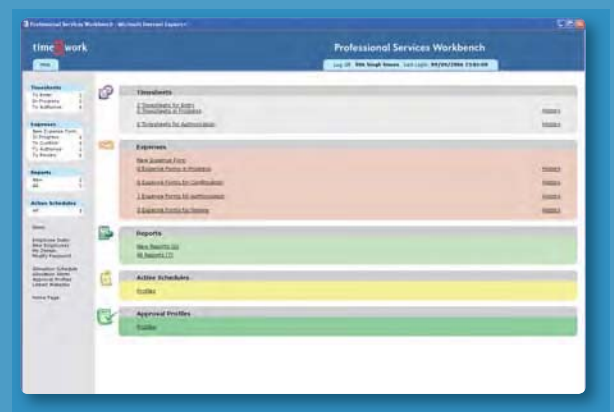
Professional Services Workbench - Microsoft Internet Explorer

time work

Help

Professional Services Workbench

Log Off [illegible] Last Login: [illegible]

Timesheets
To Enter
In Progress
To Authorise

Expenses
New Expense Form
In Progress
To Confirm
To Authorise
To Review

Reports
New
All

Active Schedules
All

Users
Employee Data
My Employees
My Details
Modify Password

Allocation Schedule
Allocation Items
Approval Profiles
Linked Websites

Home Page

Timesheets
2 Timesheets for Entry
3 Timesheets in Progress
6 Timesheets for Authorisation
History
History

Expenses
New Expense Form
6 Expense Forms in Progress
5 Expense Forms for Confirmation
1 Expense Forms for Authorisation
3 Expense Forms for Review
History
History
History
History

Reports
New Reports (2)
All Reports (7)

Active Schedules
Profiles

Approval Profiles
Profiles